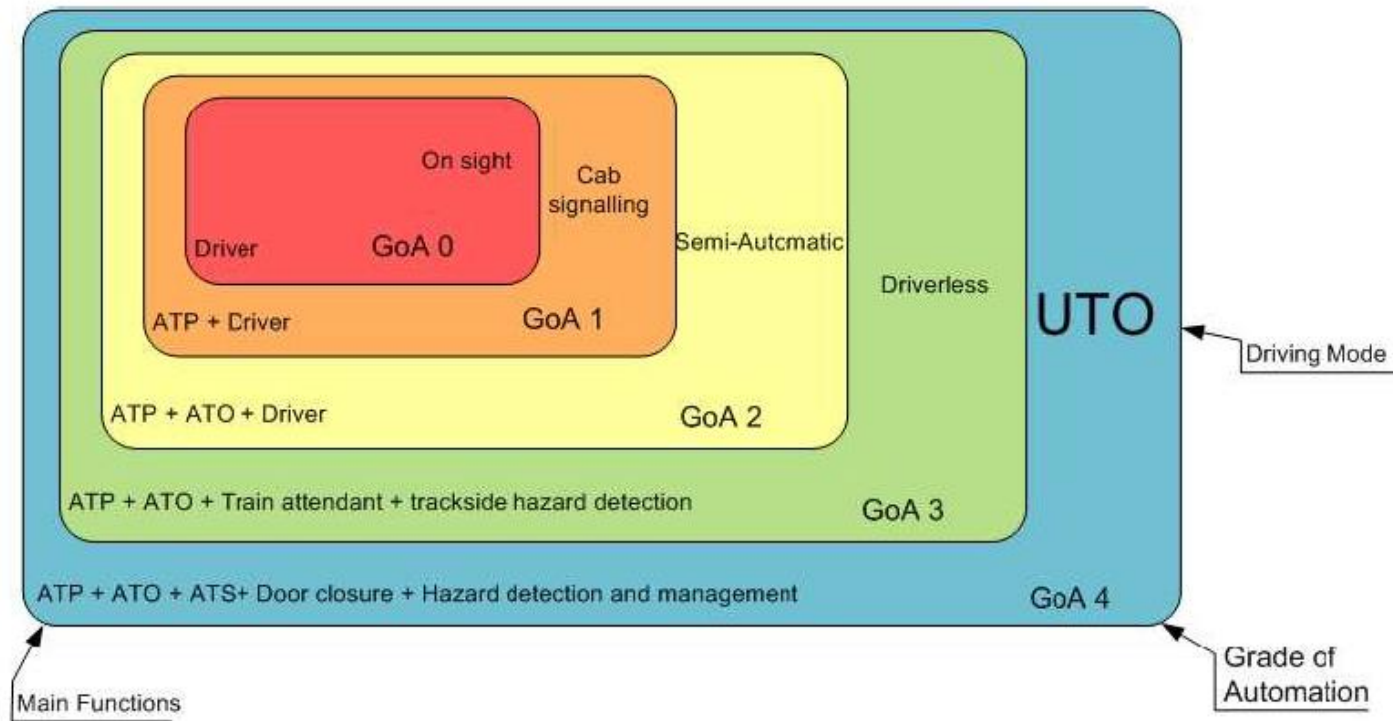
On sight

Cab signalling

Driver

GoA 0

Semi-Autcmatic

Driverless

UTO

ATP + Driver

GoA 1

Driving Mode

ATP + ATO + Driver

GoA 2

ATP + ATO + Train attendant + trackside hazard detection

GoA 3

ATP + ATO + ATS+ Door closure + Hazard detection and management

GoA 4

Grade of Automation

Main Functions